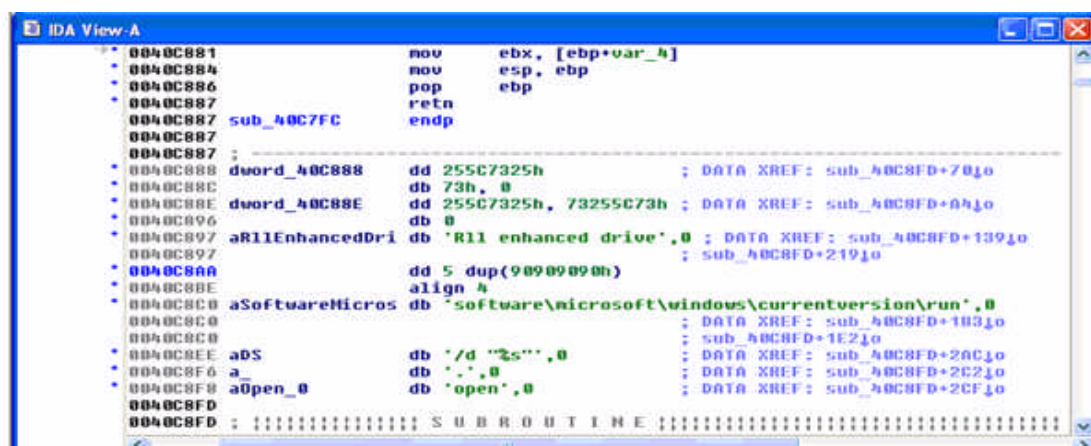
IDA View-A

0040C881 mov ebx, [ebp+var_4]
0040C884 mov esp, ebp
0040C886 pop ebp
0040C887 retn
0040C887 sub_40C7FC endp
0040C887
0040C887 ; ---------------------------------------------------------------
0040C888 dword_40C888 dd 255C7325h ; DATA XREF: sub_40C8FD+70↓o
0040C88C db 73h, 0
0040C88E dword_40C88E dd 255C7325h, 73255C73h ; DATA XREF: sub_40C8FD+A4↓o
0040C896 db 0
0040C897 aRllEnhancedDri db 'Rll enhanced drive',0 ; DATA XREF: sub_40C8FD+139↓o
0040C897 ; sub_40C8FD+219↓o
0040C8AA dd 5 dup(90909090h)
0040C8BE align 4
0040C8C0 aSoftwareMicros db 'software\microsoft\windows\currentversion\run',0
0040C8C0 ; DATA XREF: sub_40C8FD+183↓o
0040C8C0 ; sub_40C8FD+1E2↓o
0040C8EE aDS db '/d "%s"',0 ; DATA XREF: sub_40C8FD+2AC↓o
0040C8F6 a_ db '.',0 ; DATA XREF: sub_40C8FD+2C2↓o
0040C8F8 aOpen_0 db 'open',0 ; DATA XREF: sub_40C8FD+2CF↓o
0040C8FD
0040C8FD ; ||||||||||||||| S U B R O U T I N E |||||||||||||||||||||||||||||||||||